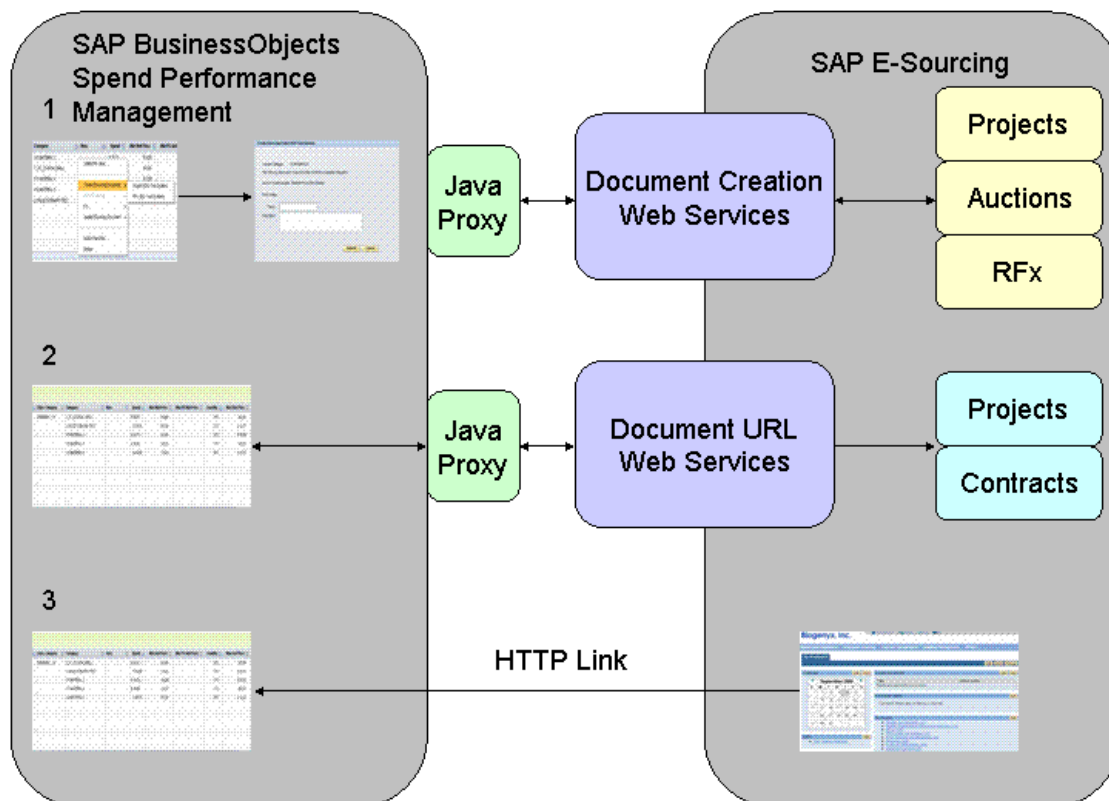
SAP BusinessObjects Spend Performance Management

1

2

3

SAP E-Sourcing

Java Proxy

Document Creation Web Services

Projects

Auctions

RFx

Java Proxy

Document URL Web Services

Projects

Contracts

HTTP Link

Biogenya, Inc.